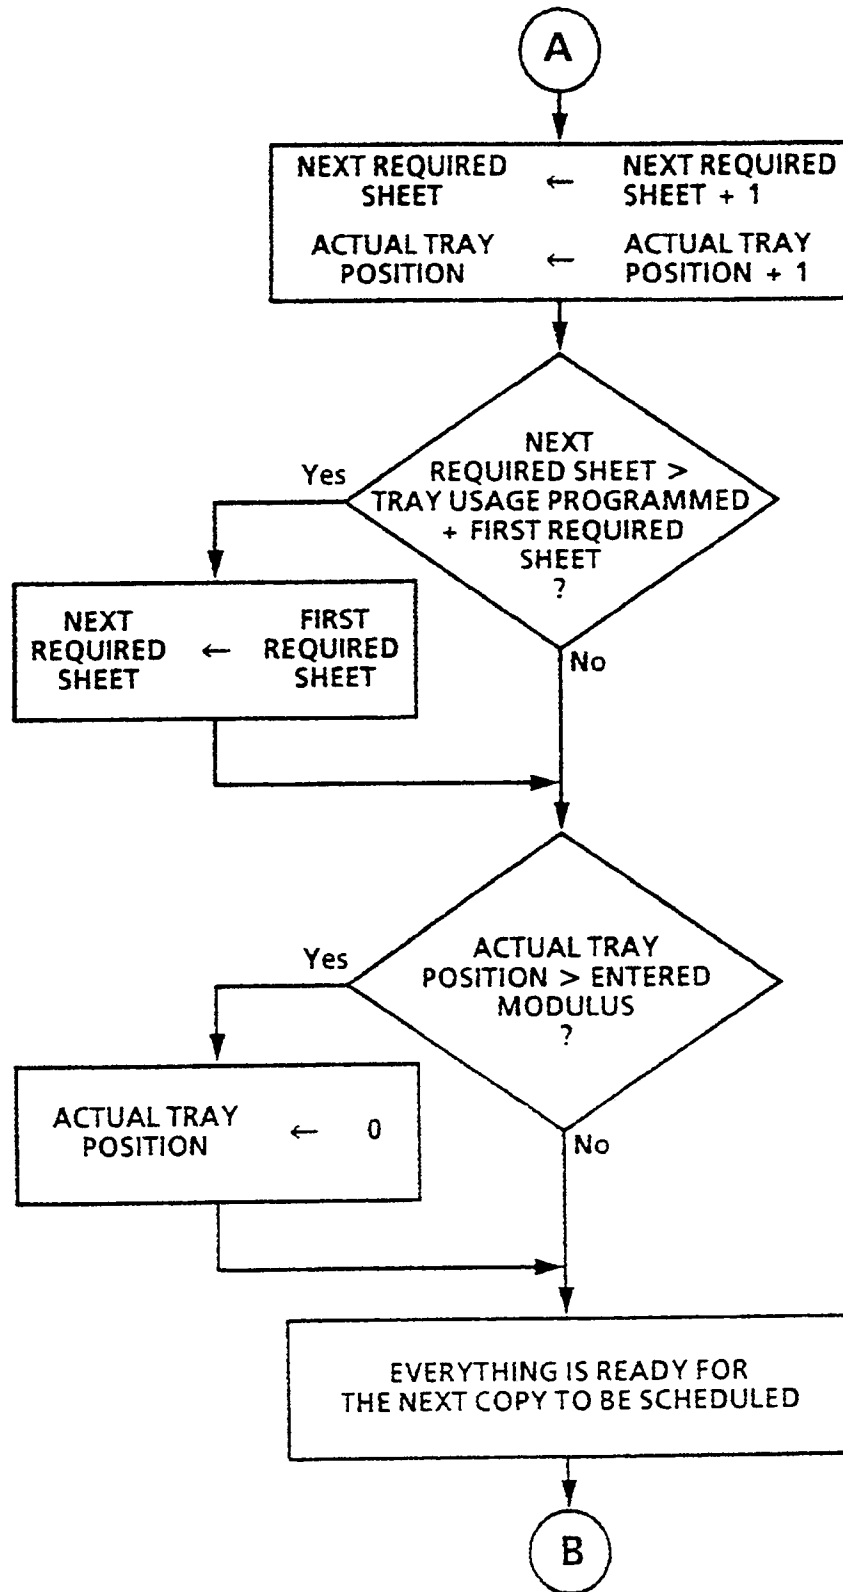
A

NEXT REQUIRED SHEET ← NEXT REQUIRED SHEET + 1

ACTUAL TRAY POSITION ← ACTUAL TRAY POSITION + 1

NEXT REQUIRED SHEET > TRAY USAGE PROGRAMMED + FIRST REQUIRED SHEET ?

Yes

NEXT REQUIRED SHEET ← FIRST REQUIRED SHEET

No

ACTUAL TRAY POSITION > ENTERED MODULUS ?

Yes

ACTUAL TRAY POSITION ← 0

No

EVERYTHING IS READY FOR THE NEXT COPY TO BE SCHEDULED

B